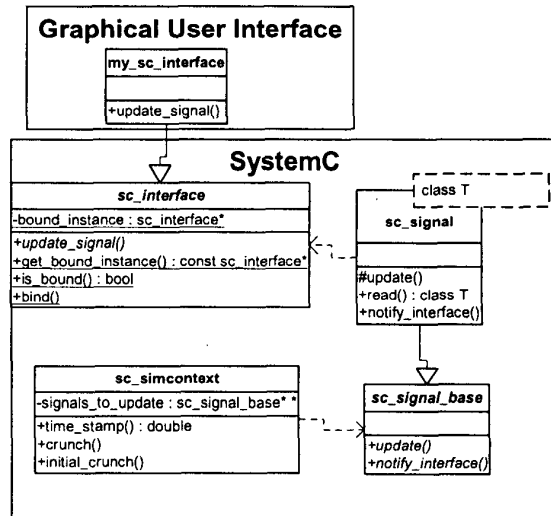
Graphical User Interface

my_sc_interface

+update_signal()

SystemC

sc_interface

-bound_instance : sc_interface*

+update_signal()
+get_bound_instance() : const sc_interface*
+is_bound() : bool
+bind()

class T

sc_signal

#update()
+read() : class T
+notify_interface()

sc_simcontext

-signals_to_update : sc_signal_base* *

+time_stamp() : double
+crunch()
+initial_crunch()

sc_signal_base

+update()
+notify_interface()